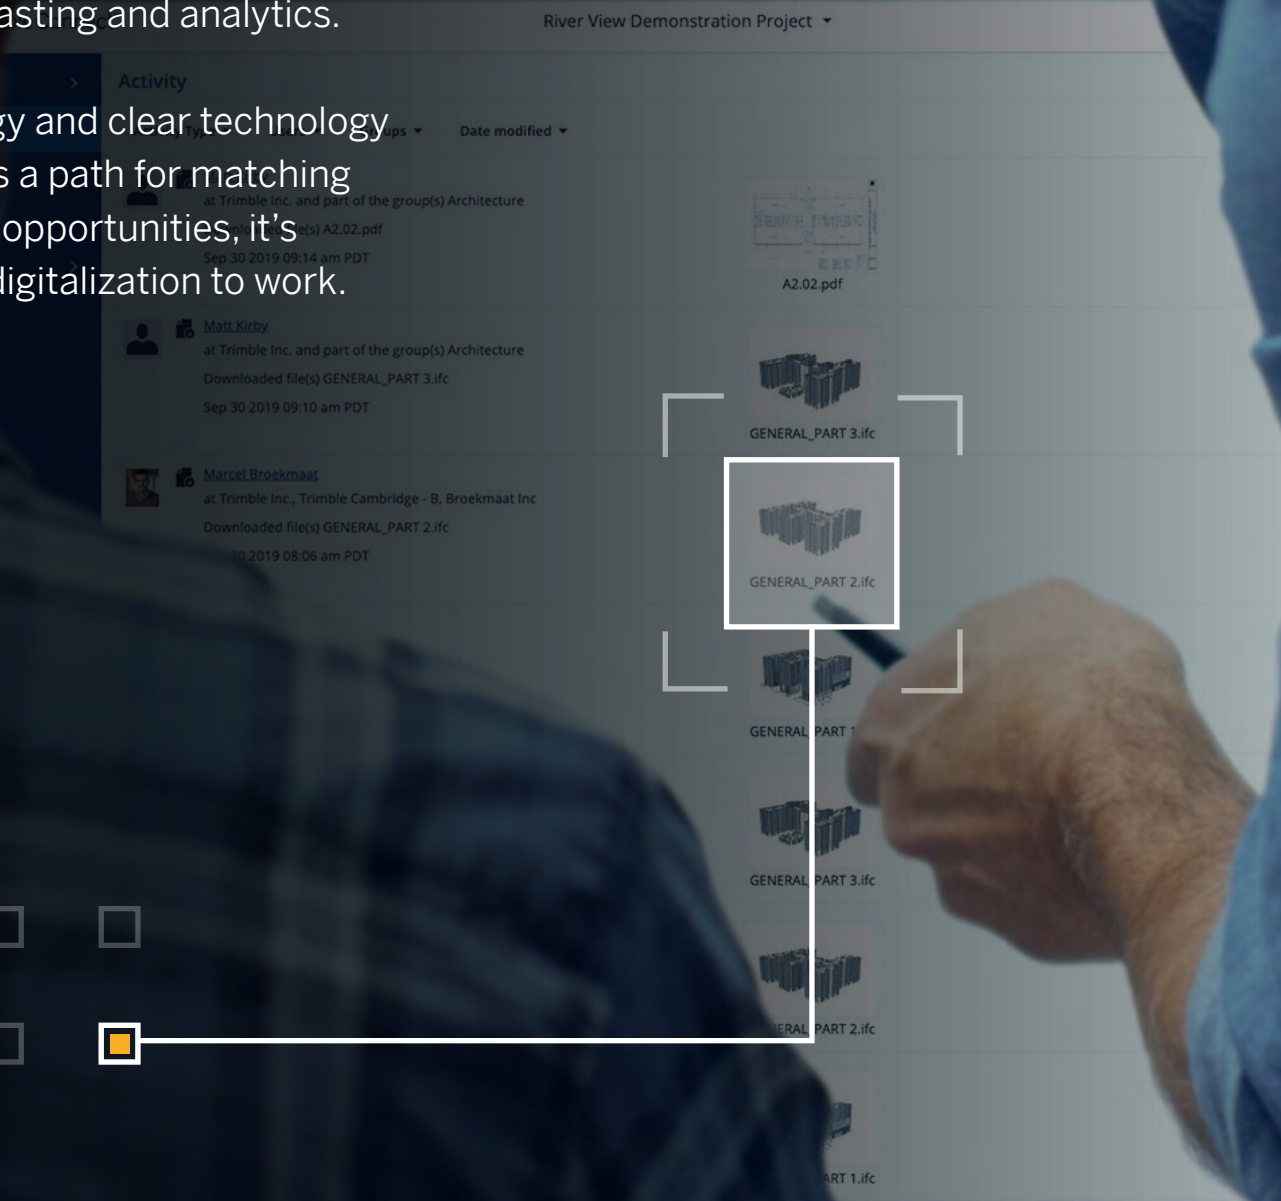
asting and analytics.

gy and clear technology s a path for matching opportunities, it's digitalization to work.

River View Demonstration Project

Activity

ups

Date modified

at Trimble Inc. and part of the group(s) Architecture

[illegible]e(s) A2.02.pdf

Sep 30 2019 09:14 am PDT

Matt Kirby

at Trimble Inc. and part of the group(s) Architecture

Downloaded file(s) GENERAL_PART 3.ifc

Sep 30 2019 09:10 am PDT

Marcel Broekmaat

at Trimble Inc., Trimble Cambridge - B, Broekmaat Inc

Downloaded file(s) GENERAL_PART 2.ifc

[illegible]0 2019 08:06 am PDT

A2.02.pdf

GENERAL_PART 3.ifc

GENERAL_PART 2.ifc

GENERAL_PART 1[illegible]

GENERAL_PART 3.ifc

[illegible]ERAL_PART 2.ifc

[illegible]RT 1.ifc